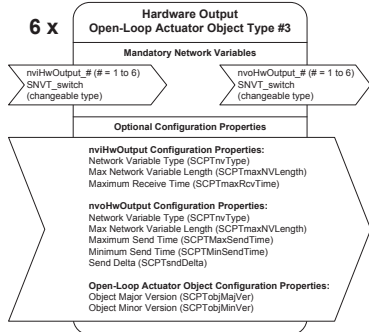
6 x

Hardware Output
Open-Loop Actuator Object Type #3

Mandatory Network Variables

nviHwOutput_# (# = 1 to 6)
SNVT_switch
(changeable type)

nvoHwOutput_# (# = 1 to 6)
SNVT_switch
(changeable type)

Optional Configuration Properties

nviHwOutput Configuration Properties:
Network Variable Type (SCPTnvType)
Max Network Variable Length (SCPTmaxNVLength)
Maximum Receive Time (SCPTmaxRcvTime)

nvoHwOutput Configuration Properties:
Network Variable Type (SCPTnvType)
Max Network Variable Length (SCPTmaxNVLength)
Maximum Send Time (SCPTMaxSendTime)
Minimum Send Time (SCPTMinSendTime)
Send Delta (SCPTsndDelta)

Open-Loop Actuator Object Configuration Properties:
Object Major Version (SCPTobjMajVer)
Object Minor Version (SCPTobjMinVer)